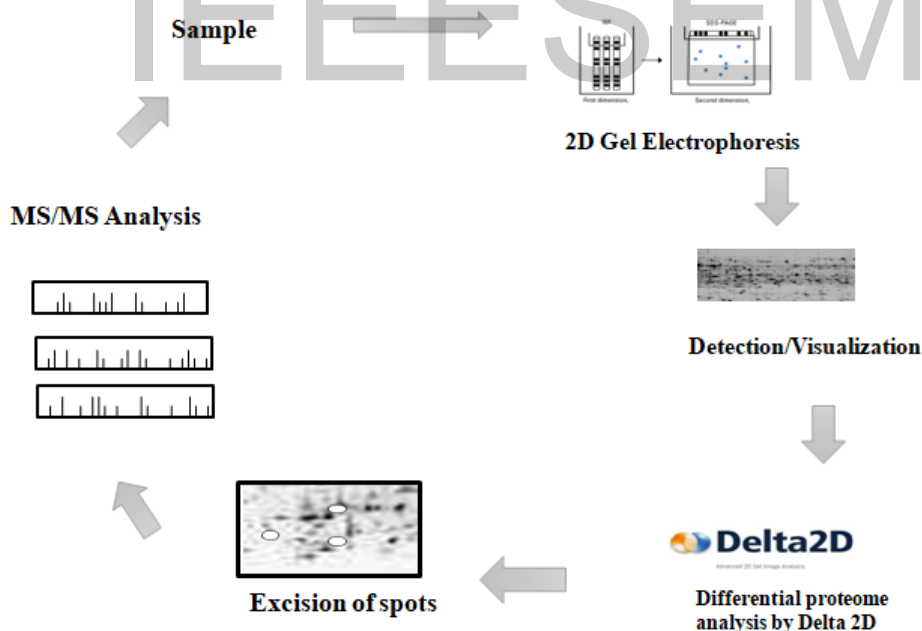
IEEESEM

Sample

IEF

SDS-PAGE

First dimension,

Second dimension,

2D Gel Electrophoresis

Detection/Visualization

Delta2D

Advanced 2D Gel Image Analysis

Differential proteome analysis by Delta 2D

Excision of spots

MS/MS Analysis